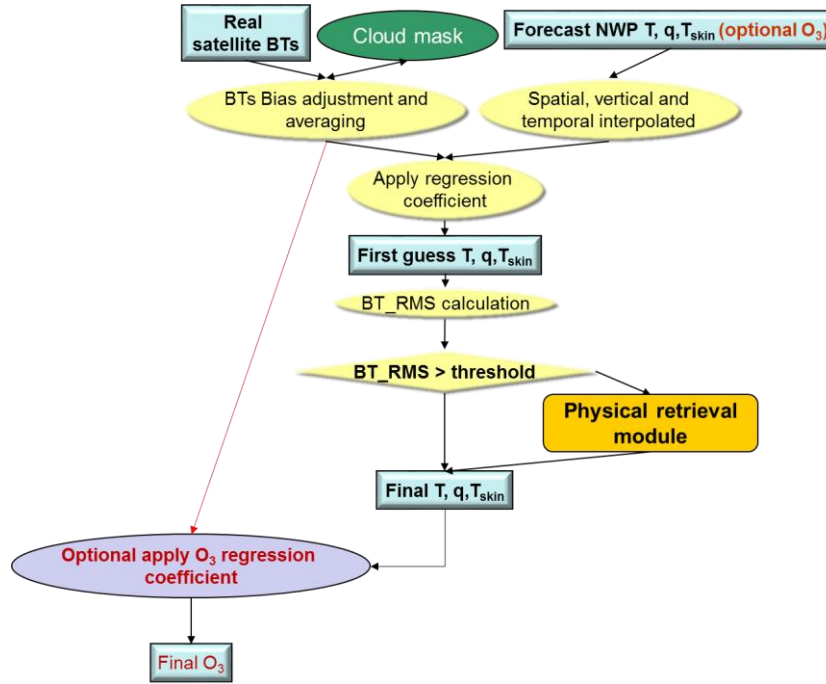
Real satellite BTs

Cloud mask

Forecast NWP T, q, $T_{skin}$ (optional $O_3$)

BTs Bias adjustment and averaging

Spatial, vertical and temporal interpolated

Apply regression coefficient

First guess T, q, $T_{skin}$

BT_RMS calculation

BT_RMS > threshold

Physical retrieval module

Final T, q, $T_{skin}$

Optional apply $O_3$ regression coefficient

Final $O_3$